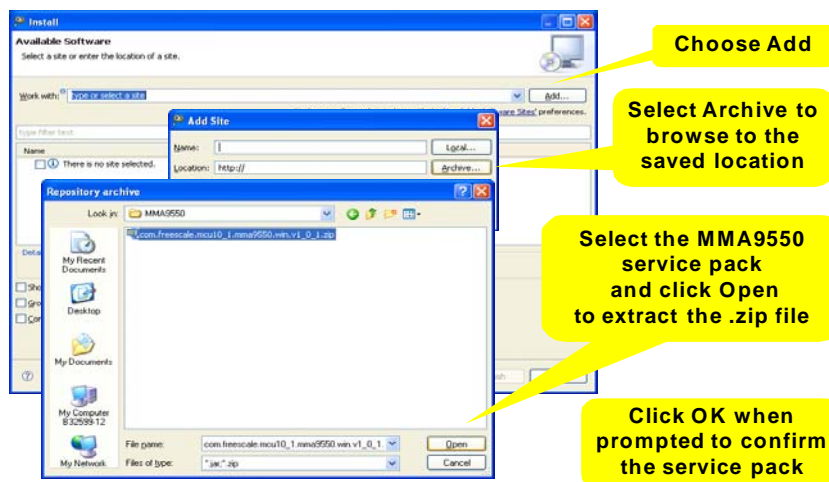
Install

Available Software

Select a site or enter the location of a site.

Work with: type or select a site

Add...

are Sites' preferences.

type filter text

Name

There is no site selected.

Add Site

Name:

Local...

Location: http://

Archive...

Repository archive

Look in: MMA9550

com.freescale.mcu10_1.mma9550.win.v1_0_1.zip

My Recent Documents

Desktop

My Documents

My Computer B32599-12

My Network

File name: com.freescale.mcu10_1.mma9550.win.v1_0_1

Files of type: *.jar;*.zip

Open

Cancel

Choose Add

Select Archive to browse to the saved location

Select the MMA9550 service pack and click Open to extract the .zip file

Click OK when prompted to confirm the service pack